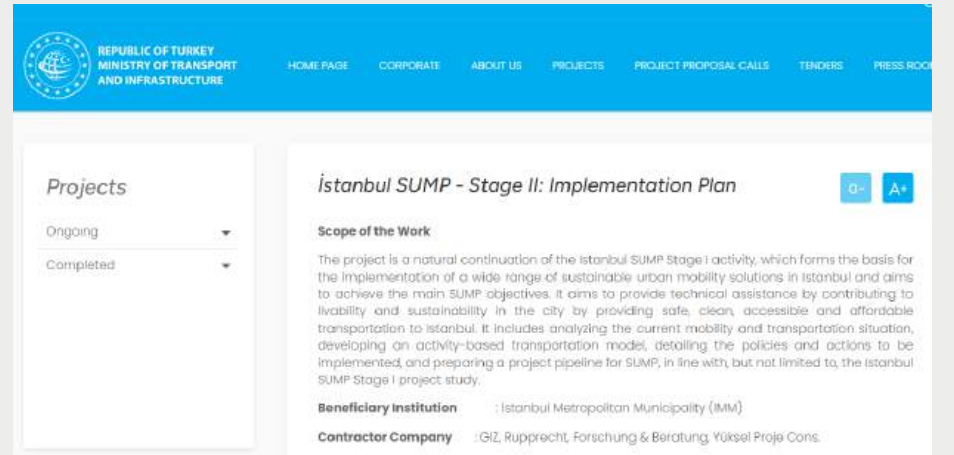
REPUBLIC OF TURKEY
MINISTRY OF TRANSPORT
AND INFRASTRUCTURE

HOME PAGE CORPORATE ABOUT US PROJECTS PROJECT PROPOSAL CALLS TENDERS PRESS ROO

Projects

Ongoing

Completed

İstanbul SUMP - Stage II: Implementation Plan

a- A+

Scope of the Work

The project is a natural continuation of the Istanbul SUMP Stage I activity, which forms the basis for the implementation of a wide range of sustainable urban mobility solutions in Istanbul and aims to achieve the main SUMP objectives. It aims to provide technical assistance by contributing to livability and sustainability in the city by providing safe, clean, accessible and affordable transportation to Istanbul. It includes analyzing the current mobility and transportation situation, developing an activity-based transportation model, detailing the policies and actions to be implemented, and preparing a project pipeline for SUMP, in line with, but not limited to, the Istanbul SUMP Stage I project study.

Beneficiary Institution : Istanbul Metropolitan Municipality (IMM)

Contractor Company : GIZ, Rupprecht, Forschung & Beratung, Yüksel Proje Cons.